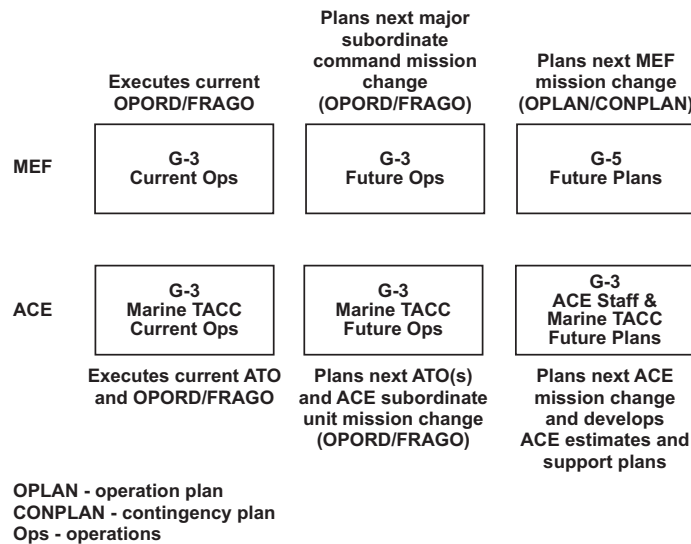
Executes current OPORD/FRAGO

Plans next major subordinate command mission change (OPORD/FRAGO)

Plans next MEF mission change (OPLAN/CONPLAN)

MEF

G-3
Current Ops

G-3
Future Ops

G-5
Future Plans

ACE

G-3
Marine TACC
Current Ops

G-3
Marine TACC
Future Ops

G-3
ACE Staff &
Marine TACC
Future Plans

Executes current ATO and OPORD/FRAGO

Plans next ATO(s) and ACE subordinate unit mission change (OPORD/FRAGO)

Plans next ACE mission change and develops ACE estimates and support plans

OPLAN - operation plan
CONPLAN - contingency plan
Ops - operations